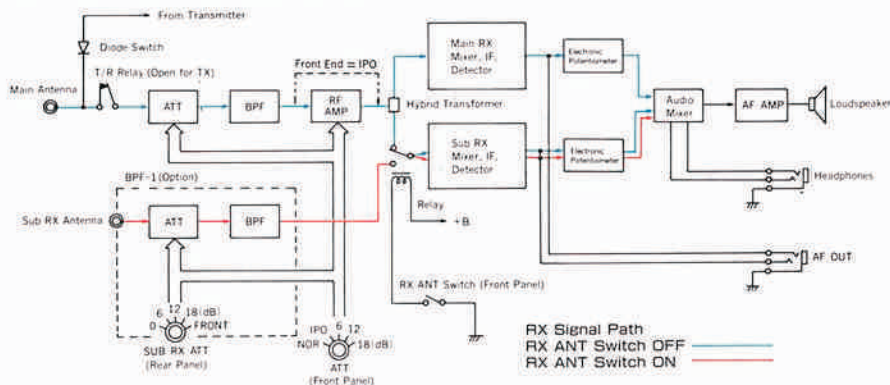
From Transmitter

Diode Switch

T/R Relay (Open for TX)

Main Antenna

ATT

BPF

Front End = IPO

RF AMP

Hybrid Transformer

Main RX Mixer, IF, Detector

Electronic Potentiometer

Sub RX Mixer, IF, Detector

Electronic Potentiometer

Audio Mixer

AF AMP

Loudspeaker

Headphones

BPF-1 (Option)

Sub RX Antenna

ATT

BPF

Relay

+B

AF OUT

RX ANT Switch (Front Panel)

6 12 18 (dB)
0 FRONT
SUB RX ATT
(Rear Panel)

IPO 6 12
NOR 18 (dB)
ATT
(Front Panel)

RX Signal Path
RX ANT Switch OFF
RX ANT Switch ON